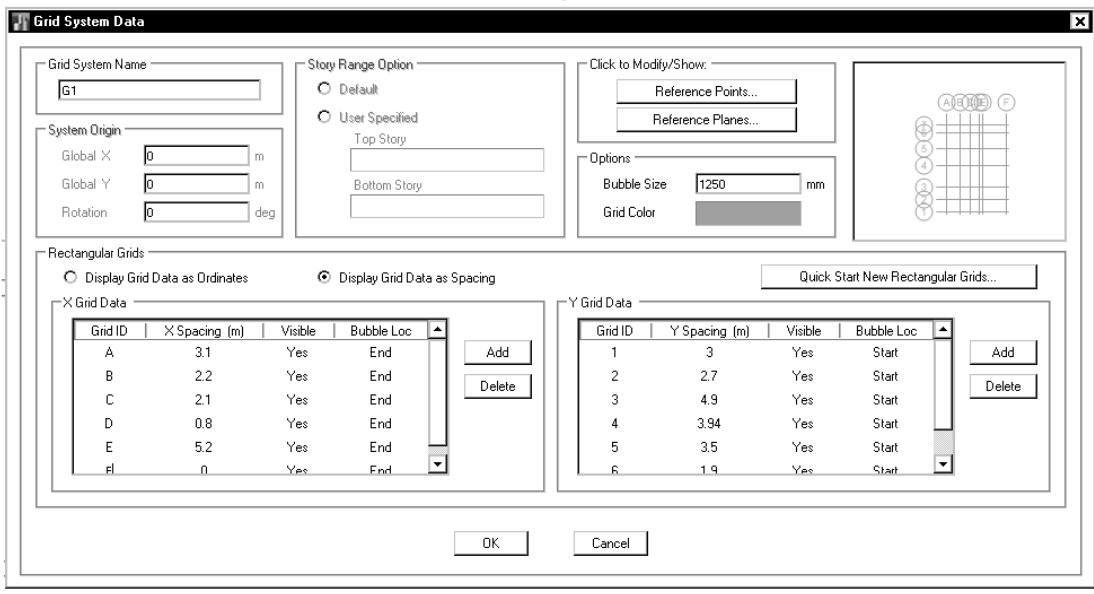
Grid System Data

Grid System Name
G1

System Origin
Global X 0 m
Global Y 0 m
Rotation 0 deg

Story Range Option
Default
User Specified
Top Story
Bottom Story

Click to Modify/Show:
Reference Points...
Reference Planes...

Options
Bubble Size 1250 mm
Grid Color

A B C D E F
7 6 5 4 3 2 1

Rectangular Grids
Display Grid Data as Ordinates
Display Grid Data as Spacing
Quick Start New Rectangular Grids...

X Grid Data

| Grid ID | X Spacing (m) | Visible | Bubble Loc |
|---|---|---|---|
| A | 3.1 | Yes | End |
| B | 2.2 | Yes | End |
| C | 2.1 | Yes | End |
| D | 0.8 | Yes | End |
| E | 5.2 | Yes | End |
| F | 0 | Yes | End |

Add
Delete

Y Grid Data

| Grid ID | Y Spacing (m) | Visible | Bubble Loc |
|---|---|---|---|
| 1 | 3 | Yes | Start |
| 2 | 2.7 | Yes | Start |
| 3 | 4.9 | Yes | Start |
| 4 | 3.94 | Yes | Start |
| 5 | 3.5 | Yes | Start |
| 6 | 1.9 | Yes | Start |

Add
Delete

OK
Cancel